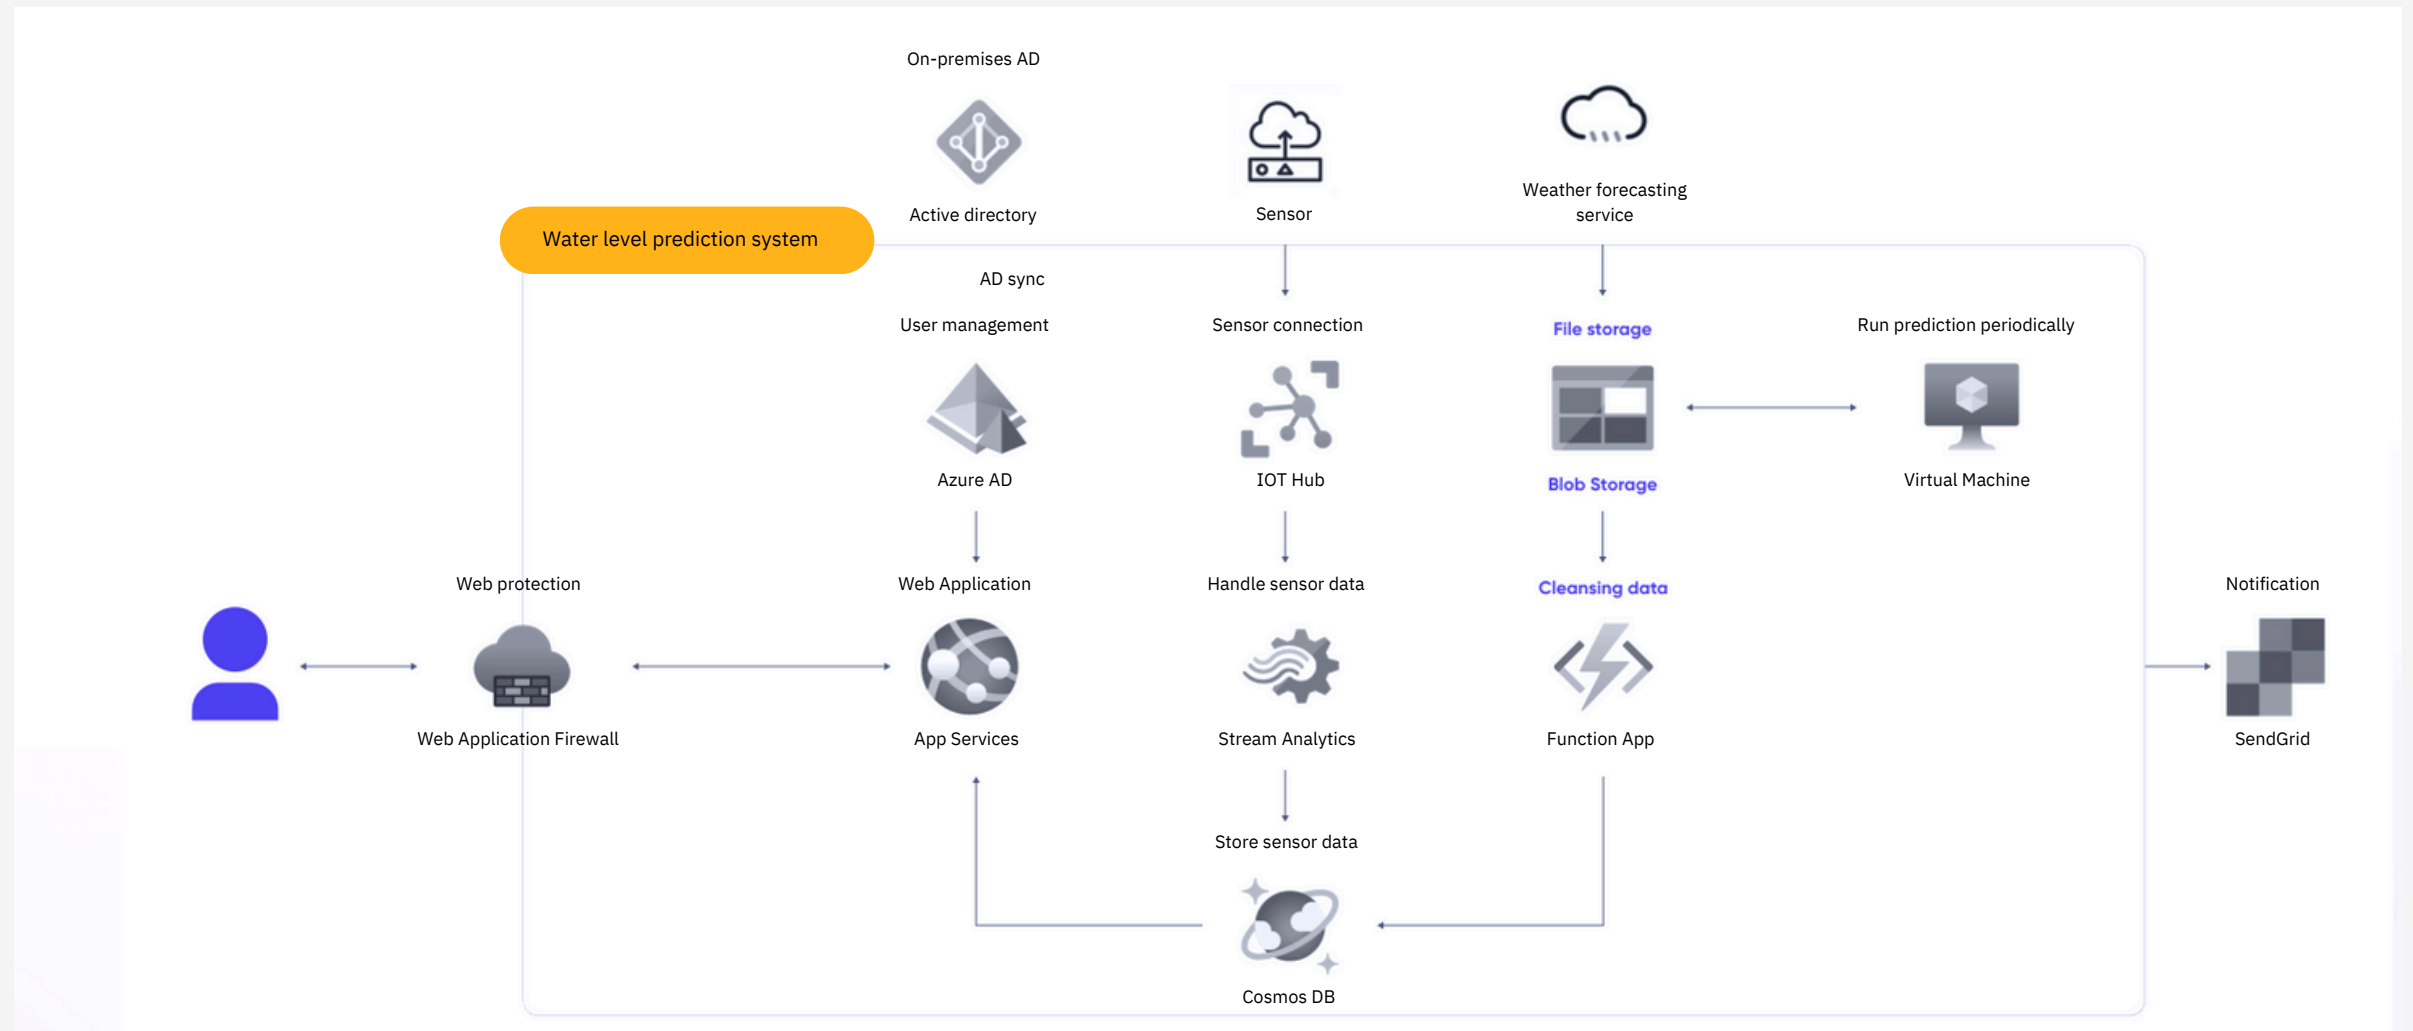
On-premises AD

Active directory

Sensor

Weather forecasting service

Water level prediction system

AD sync

User management

Azure AD

Sensor connection

IOT Hub

File storage

Blob Storage

Run prediction periodically

Virtual Machine

Web protection

Web Application Firewall

Web Application

App Services

Handle sensor data

Stream Analytics

Cleansing data

Function App

Notification

SendGrid

Store sensor data

Cosmos DB